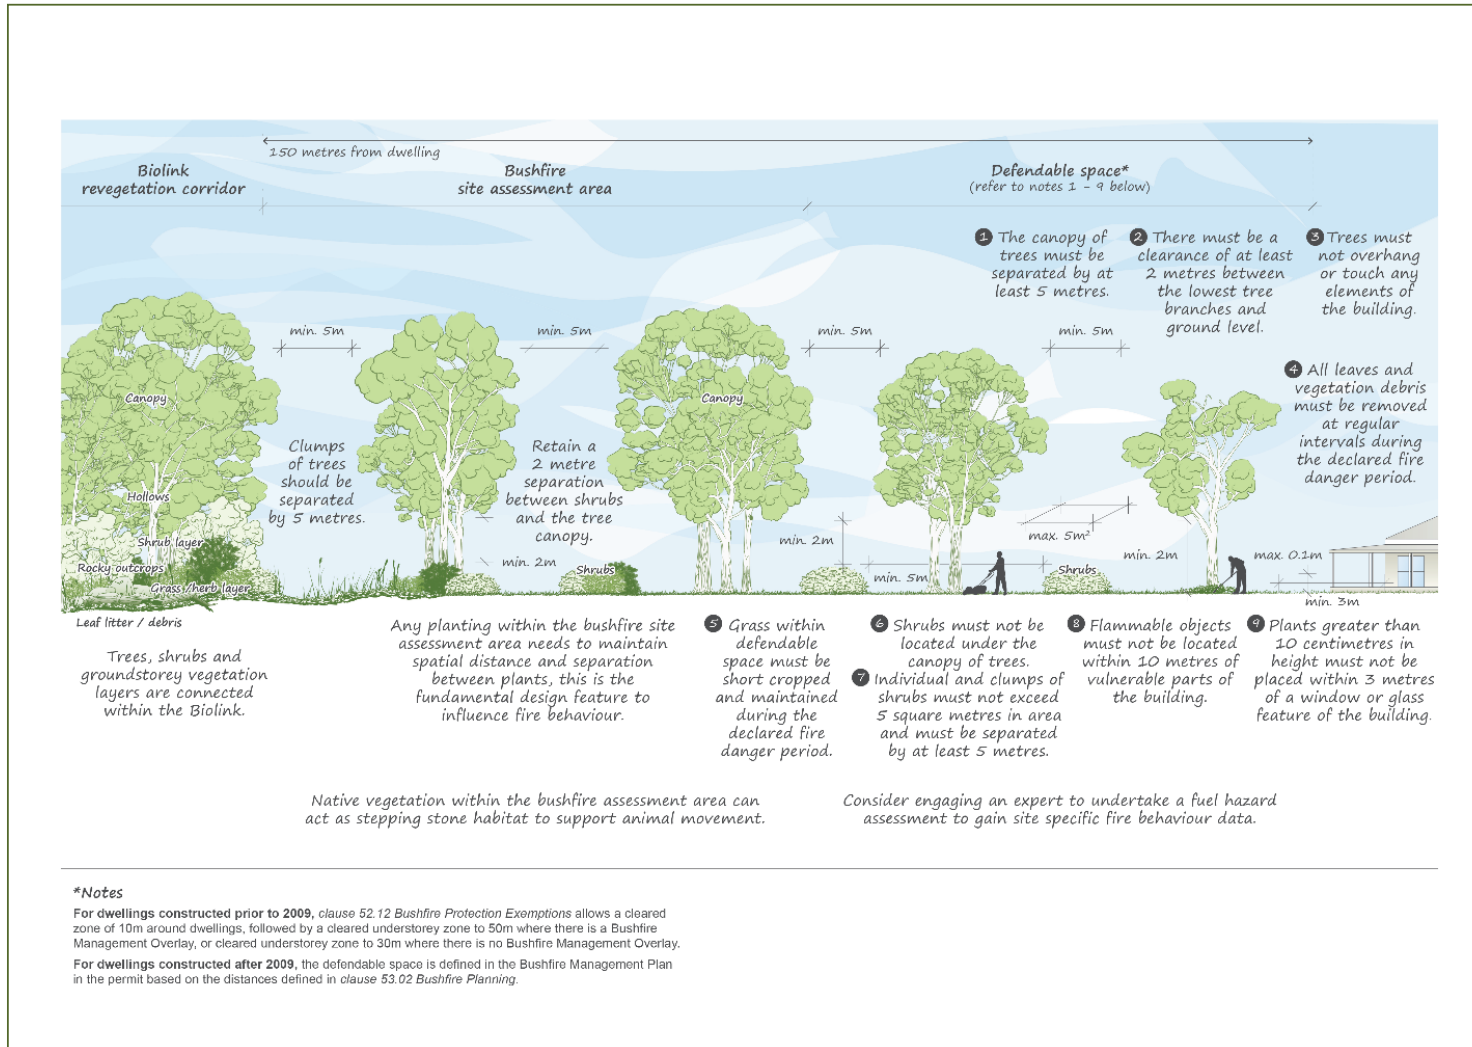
150 metres from dwelling

Biolink revegetation corridor

Bushfire site assessment area

Defendable space* (refer to notes 1 – 9 below)

1 The canopy of trees must be separated by at least 5 metres.

2 There must be a clearance of at least 2 metres between the lowest tree branches and ground level.

3 Trees must not overhang or touch any elements of the building.

4 All leaves and vegetation debris must be removed at regular intervals during the declared fire danger period.

min. 5m

min. 5m

min. 5m

min. 5m

Canopy

Canopy

Hollows

Shrub layer

Rocky outcrops

Grass/herb layer

Leaf litter / debris

Clumps of trees should be separated by 5 metres.

Retain a 2 metre separation between shrubs and the tree canopy.

min. 2m

Shrubs

min. 2m

min. 5m

max. 5m²

min. 2m

Shrubs

max. 0.1m

min. 3m

Trees, shrubs and groundstorey vegetation layers are connected within the Biolink.

Any planting within the bushfire site assessment area needs to maintain spatial distance and separation between plants, this is the fundamental design feature to influence fire behaviour.

5 Grass within defendable space must be short cropped and maintained during the declared fire danger period.

6 Shrubs must not be located under the canopy of trees.

7 Individual and clumps of shrubs must not exceed 5 square metres in area and must be separated by at least 5 metres.

8 Flammable objects must not be located within 10 metres of vulnerable parts of the building.

9 Plants greater than 10 centimetres in height must not be placed within 3 metres of a window or glass feature of the building.

Native vegetation within the bushfire assessment area can act as stepping stone habitat to support animal movement.

Consider engaging an expert to undertake a fuel hazard assessment to gain site specific fire behaviour data.

*Notes

For dwellings constructed prior to 2009, clause 52.12 Bushfire Protection Exemptions allows a cleared zone of 10m around dwellings, followed by a cleared understorey zone to 50m where there is a Bushfire Management Overlay, or cleared understorey zone to 30m where there is no Bushfire Management Overlay.

For dwellings constructed after 2009, the defendable space is defined in the Bushfire Management Plan in the permit based on the distances defined in clause 53.02 Bushfire Planning.